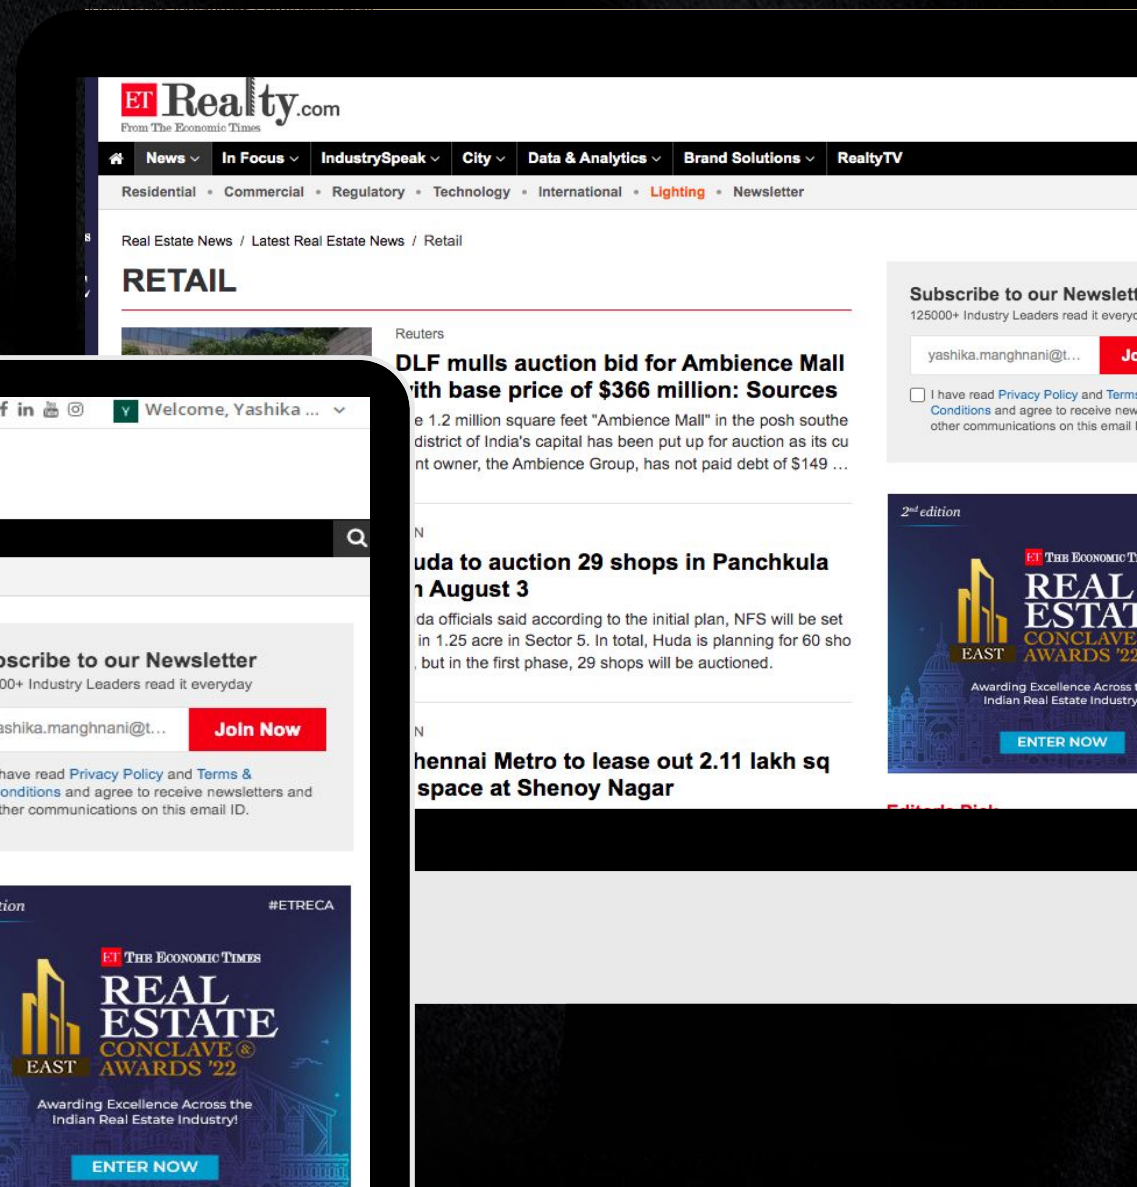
ET Realty.com
From The Economic Times

News In Focus IndustrySpeak City Data & Analytics Brand Solutions RealtyTV

Residential • Commercial • Regulatory • Technology • International • Lighting • Newsletter

Real Estate News / Latest Real Estate News / Retail

RETAIL

Reuters

DLF mulls auction bid for Ambience Mall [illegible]ith base price of $366 million: Sources

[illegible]e 1.2 million square feet "Ambience Mall" in the posh southe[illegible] district of India's capital has been put up for auction as its cu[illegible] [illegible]nt owner, the Ambience Group, has not paid debt of $149 …

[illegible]N

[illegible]uda to auction 29 shops in Panchkula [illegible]n August 3

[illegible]da officials said according to the initial plan, NFS will be set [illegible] in 1.25 acre in Sector 5. In total, Huda is planning for 60 sho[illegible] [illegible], but in the first phase, 29 shops will be auctioned.

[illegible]N

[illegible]hennai Metro to lease out 2.11 lakh sq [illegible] space at Shenoy Nagar

Subscribe to our Newslett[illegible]
125000+ Industry Leaders read it everyd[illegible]

yashika.manghnani@t… Jo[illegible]

I have read Privacy Policy and Terms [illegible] Conditions and agree to receive new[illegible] other communications on this email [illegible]

2nd edition
ET THE ECONOMIC T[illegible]
REAL ESTAT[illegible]
EAST CONCLAVE AWARDS '22
Awarding Excellence Across t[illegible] Indian Real Estate Industry
ENTER NOW

Welcome, Yashika ...

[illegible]scribe to our Newsletter
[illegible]00+ Industry Leaders read it everyday

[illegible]ashika.manghnani@t… Join Now

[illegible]have read Privacy Policy and Terms & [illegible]onditions and agree to receive newsletters and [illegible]ther communications on this email ID.

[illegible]tion #ETRECA
ET THE ECONOMIC TIMES
REAL ESTATE
EAST CONCLAVE & AWARDS '22
Awarding Excellence Across the Indian Real Estate Industry!
ENTER NOW